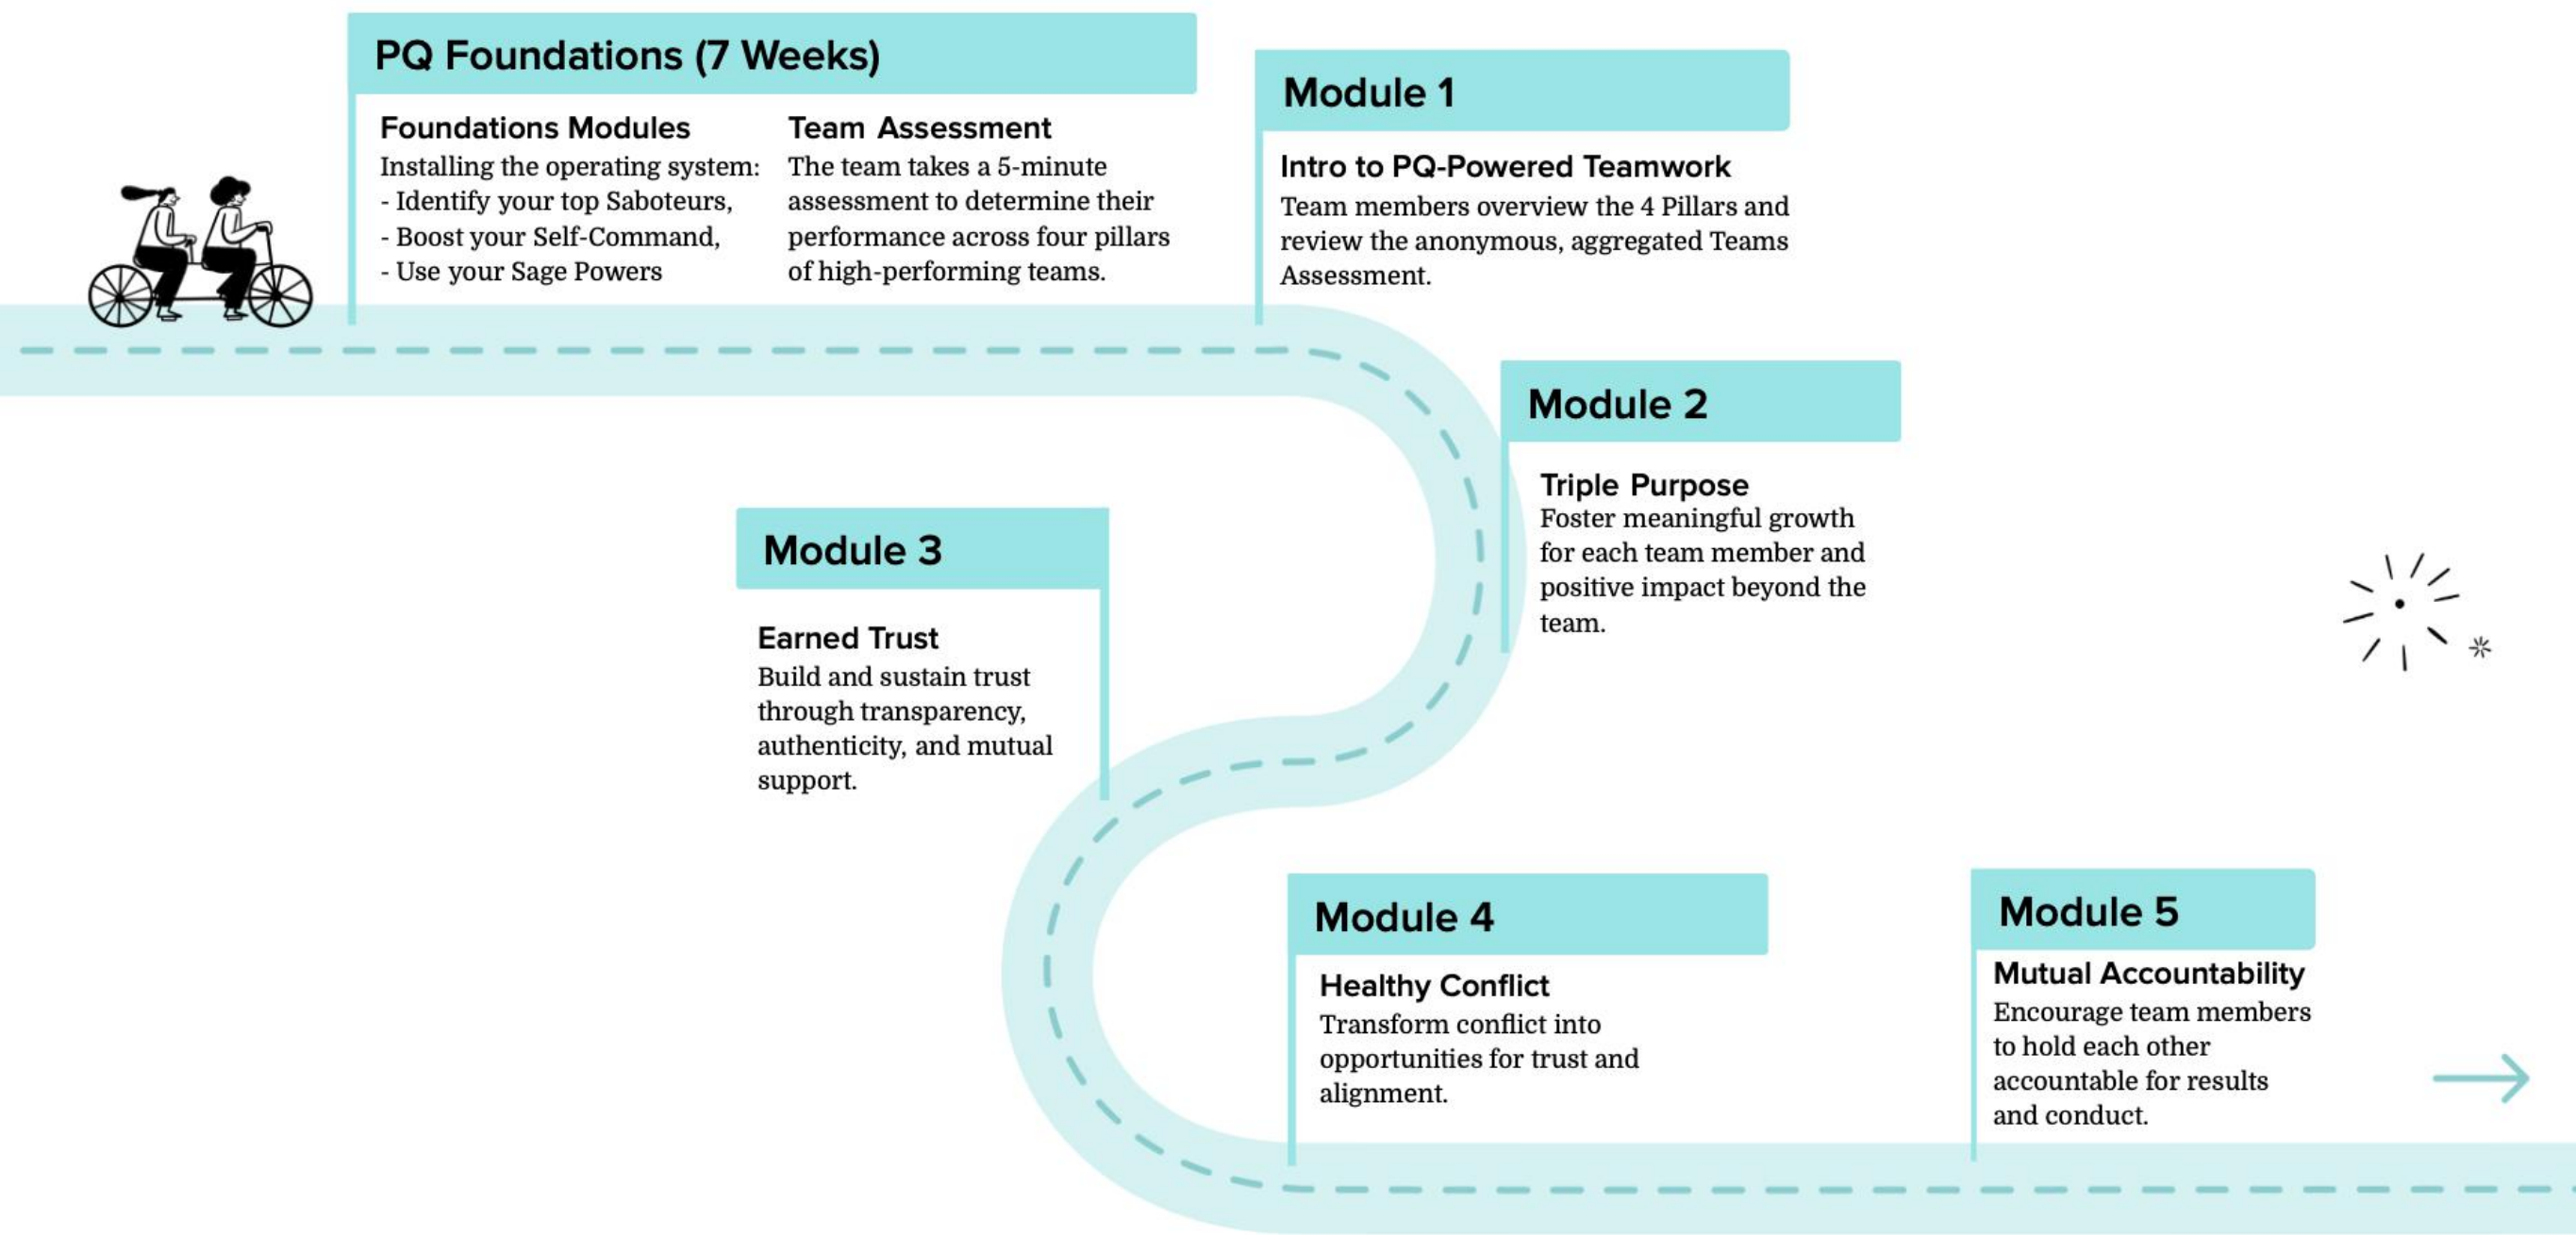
PQ Foundations (7 Weeks)

Foundations Modules
Installing the operating system:
- Identify your top Saboteurs,
- Boost your Self-Command,
- Use your Sage Powers

Team Assessment
The team takes a 5-minute assessment to determine their performance across four pillars of high-performing teams.

Module 1

Intro to PQ-Powered Teamwork
Team members overview the 4 Pillars and review the anonymous, aggregated Teams Assessment.

Module 2

Triple Purpose
Foster meaningful growth for each team member and positive impact beyond the team.

Module 3

Earned Trust
Build and sustain trust through transparency, authenticity, and mutual support.

Module 4

Healthy Conflict
Transform conflict into opportunities for trust and alignment.

Module 5

Mutual Accountability
Encourage team members to hold each other accountable for results and conduct.